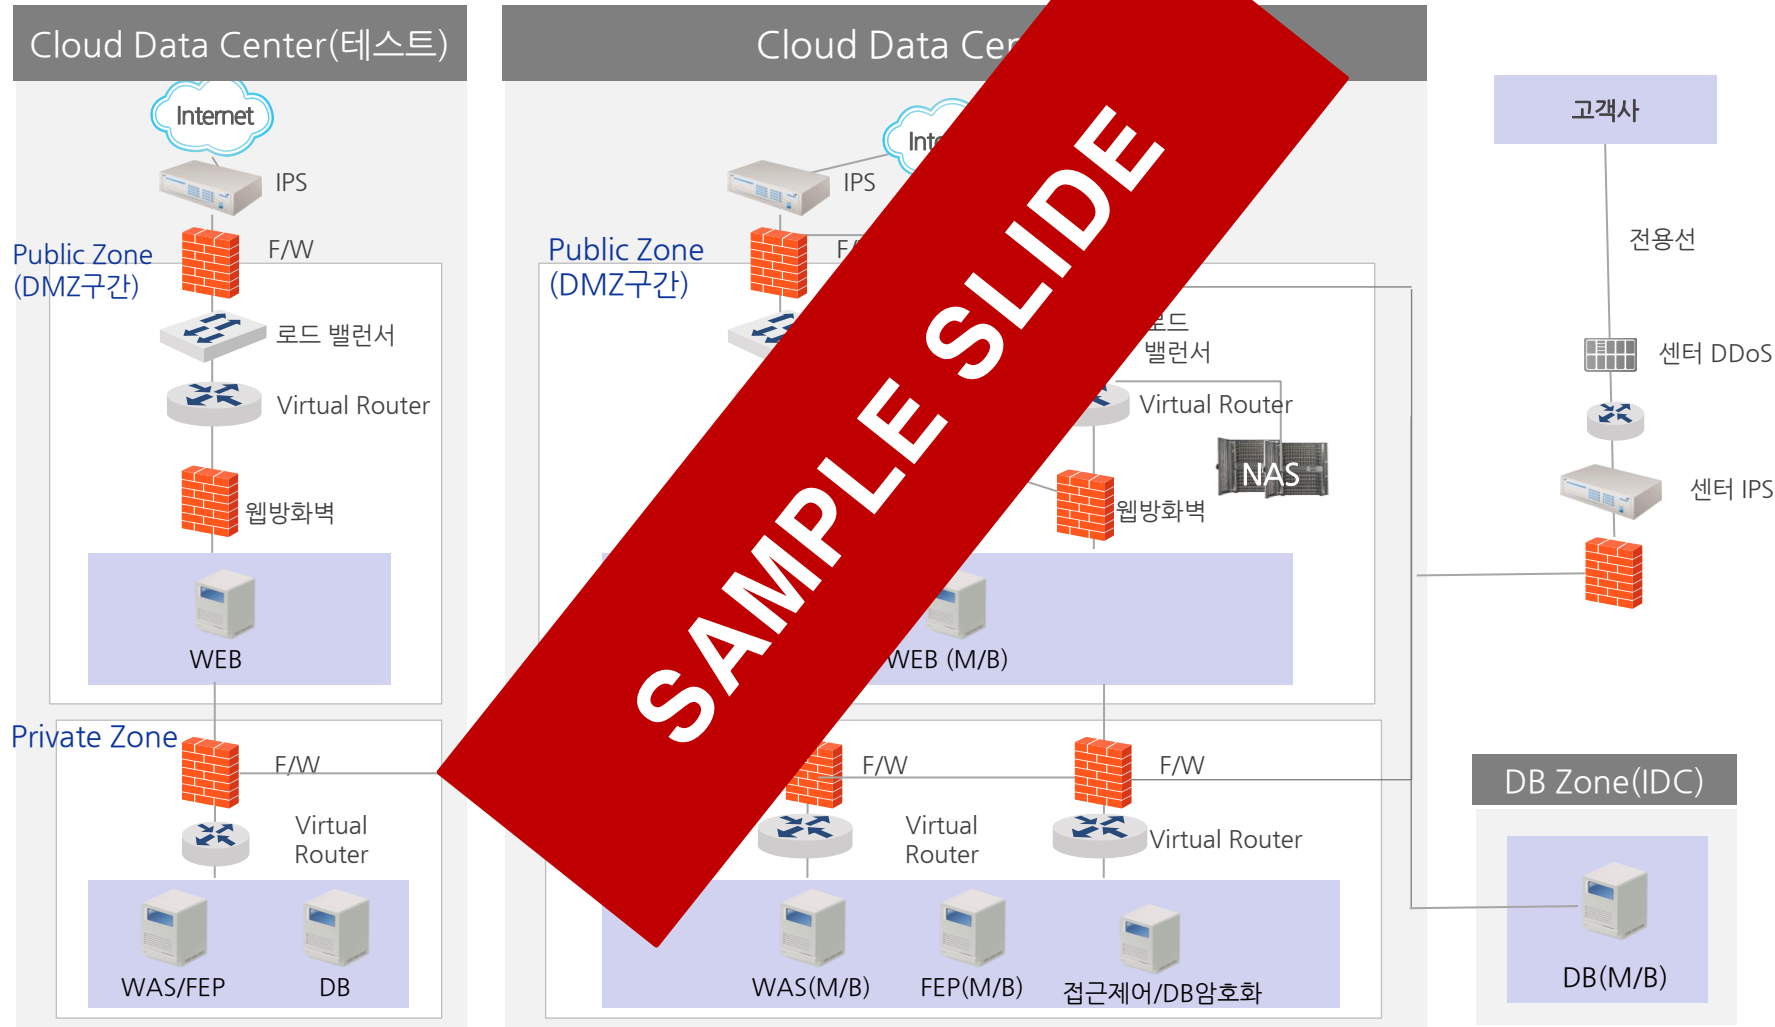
Cloud Data Center(테스트)

Internet

IPS

Public Zone (DMZ구간)

F/W

로드 밸런서

Virtual Router

웹방화벽

WEB

Private Zone

F/W

Virtual Router

WAS/FEP

DB

Cloud Data Cen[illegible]

Int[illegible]

IPS

Public Zone (DMZ구간)

F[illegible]

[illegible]드 밸런서

Virtual Router

NAS

웹방화벽

WEB (M/B)

F/W

Virtual Router

F/W

Virtual Router

WAS(M/B)

FEP(M/B)

접근제어/DB암호화

SAMPLE SLIDE

고객사

전용선

센터 DDoS

센터 IPS

DB Zone(IDC)

DB(M/B)